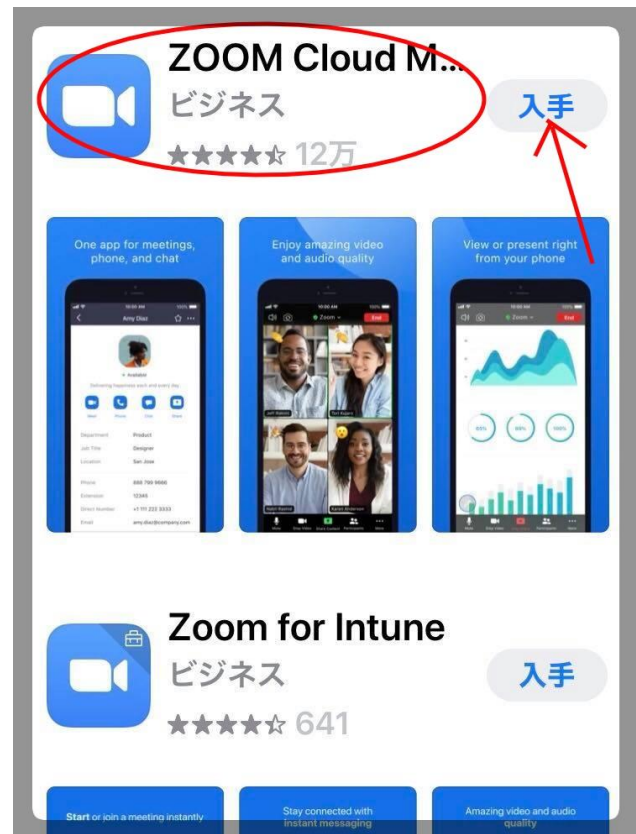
ZOOM Cloud M...
ビジネス
★★★★☆ 12万
入手

One app for meetings, phone, and chat

Amy Diaz
Available
Delivering happiness each and every day
Meet Phone Chat Share
Department Product
Job Title Designer
Location San Jose
Phone 888 799 9666
Extension 12345
Direct Number +1 111 222 3333
Email amy.diaz@company.com

Enjoy amazing video and audio quality

Zoom
End

View or present right from your phone

Zoom
End

Zoom for Intune
ビジネス
★★★★☆ 641
入手

Start or join a meeting instantly

Stay connected with instant messaging

Amazing video and audio quality